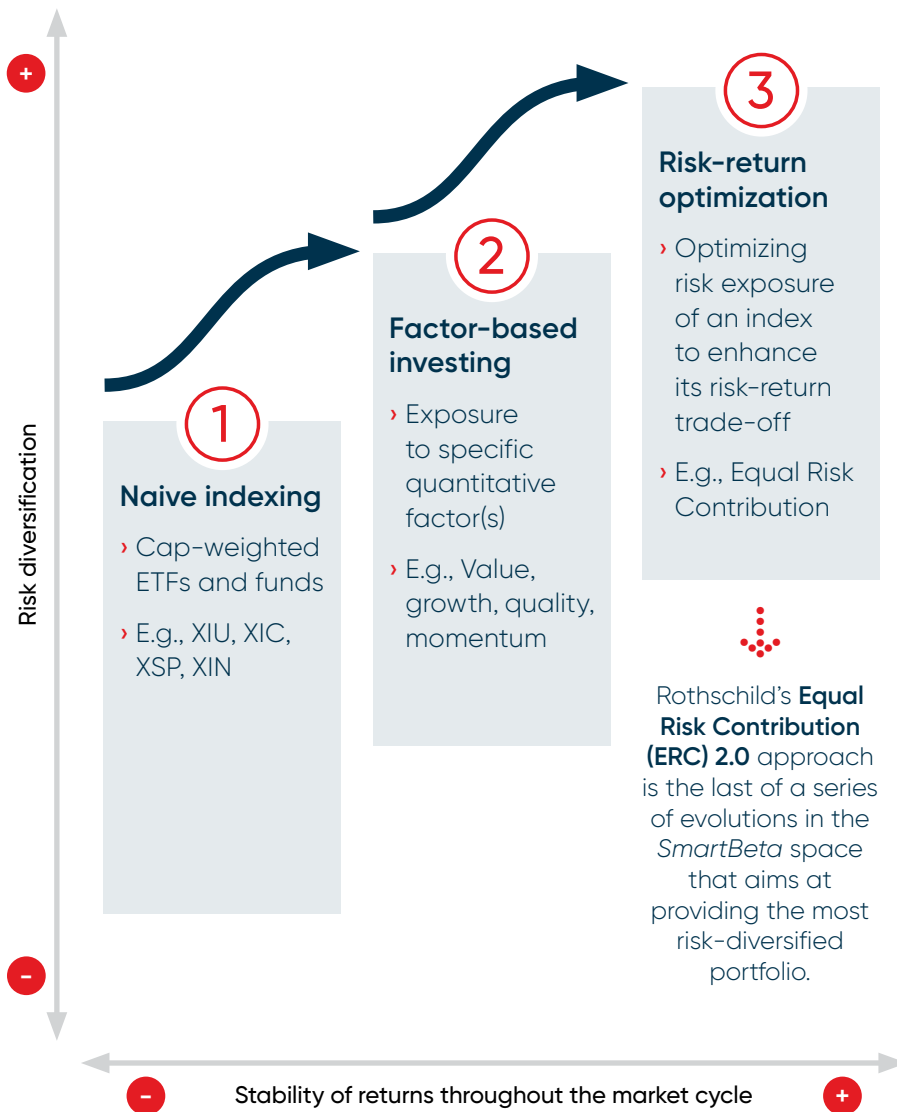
+

Risk diversification

-

3

Risk-return optimization

› Optimizing risk exposure of an index to enhance its risk-return trade-off

› E.g., Equal Risk Contribution

2

Factor-based investing

› Exposure to specific quantitative factor(s)

› E.g., Value, growth, quality, momentum

1

Naive indexing

› Cap-weighted ETFs and funds

› E.g., XIU, XIC, XSP, XIN

Rothschild's **Equal Risk Contribution (ERC) 2.0** approach is the last of a series of evolutions in the *SmartBeta* space that aims at providing the most risk-diversified portfolio.

-

Stability of returns throughout the market cycle

+